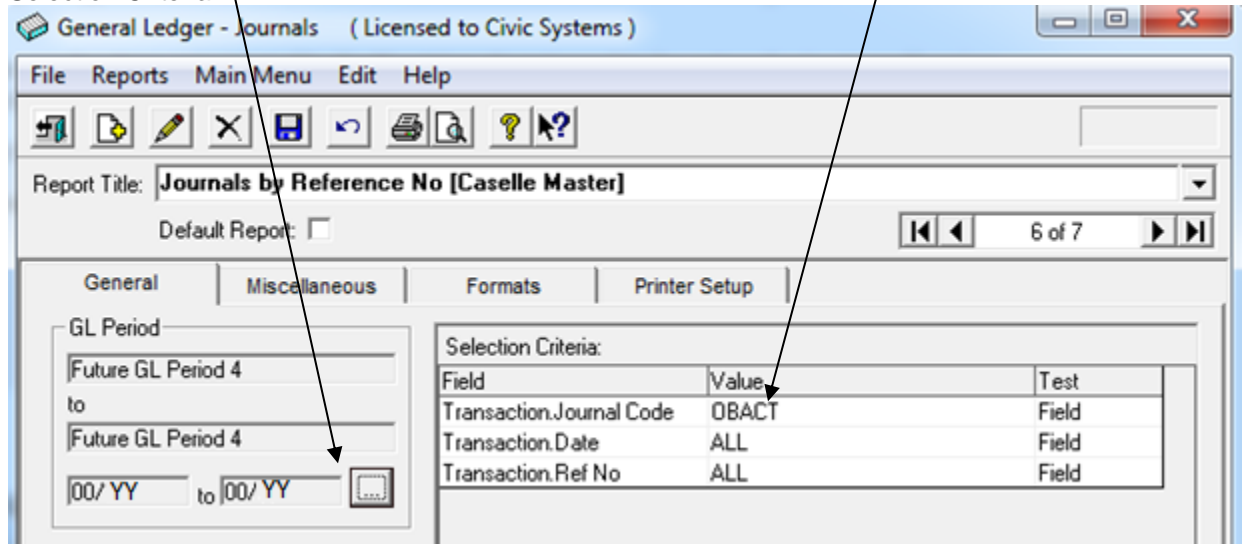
General Ledger - Journals ( Licensed to Civic Systems )

File Reports Main Menu Edit Help

Report Title: Journals by Reference No [Caselle Master]

Default Report:

6 of 7

General Miscellaneous Formats Printer Setup

GL Period

Future GL Period 4

to

Future GL Period 4

00/ YY to 00/ YY

Selection Criteria:

| Field | Value | Test |
|---|---|---|
| Transaction.Journal Code | OBACT | Field |
| Transaction.Date | ALL | Field |
| Transaction.Ref No | ALL | Field |